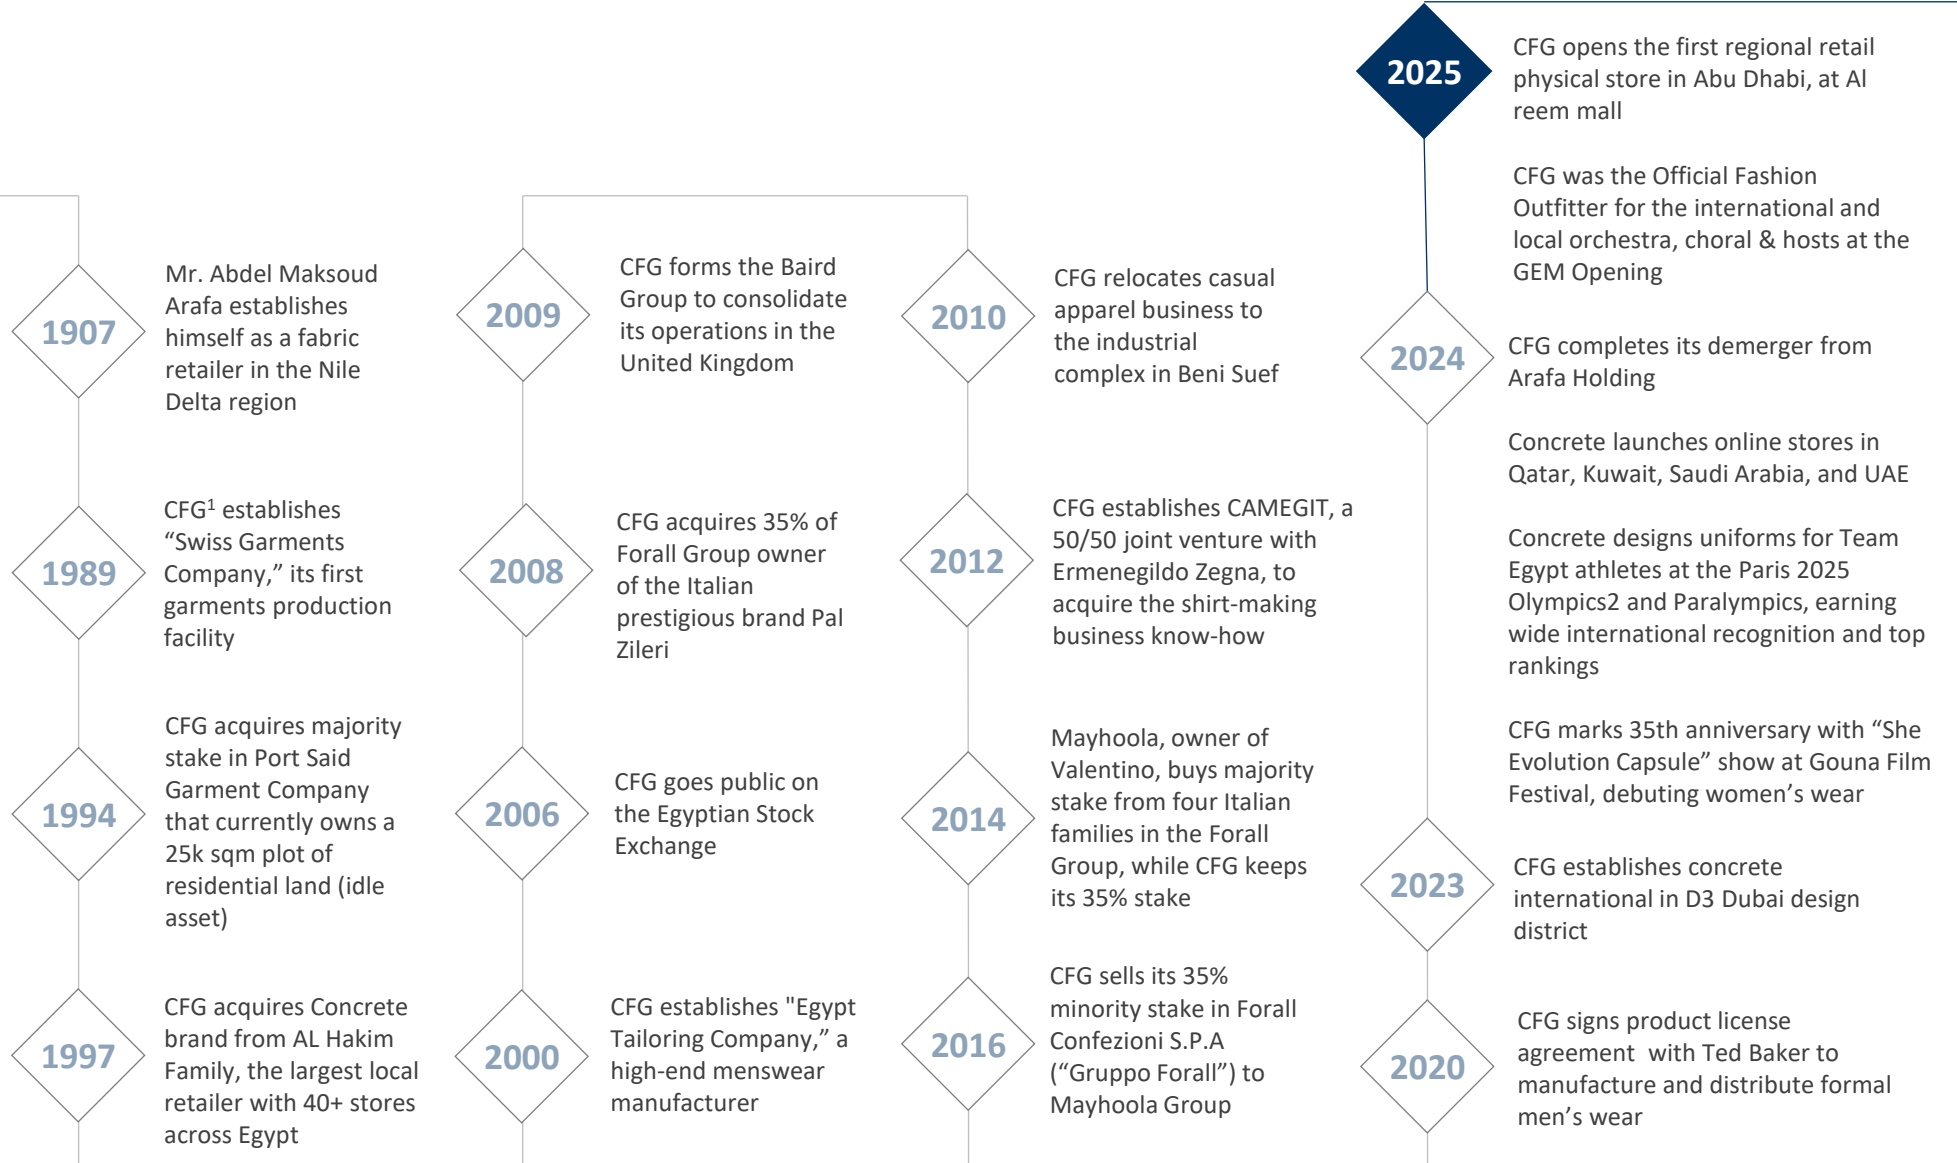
2025

CFG opens the first regional retail physical store in Abu Dhabi, at Al reem mall

CFG was the Official Fashion Outfitter for the international and local orchestra, choral & hosts at the GEM Opening

1907

Mr. Abdel Maksoud Arafa establishes himself as a fabric retailer in the Nile Delta region

2009

CFG forms the Baird Group to consolidate its operations in the United Kingdom

2010

CFG relocates casual apparel business to the industrial complex in Beni Suef

2024

CFG completes its demerger from Arafa Holding

Concrete launches online stores in Qatar, Kuwait, Saudi Arabia, and UAE

1989

CFG$^1$ establishes “Swiss Garments Company,” its first garments production facility

2008

CFG acquires 35% of Forall Group owner of the Italian prestigious brand Pal Zileri

2012

CFG establishes CAMEGIT, a 50/50 joint venture with Ermenegildo Zegna, to acquire the shirt-making business know-how

Concrete designs uniforms for Team Egypt athletes at the Paris 2025 Olympics2 and Paralympics, earning wide international recognition and top rankings

1994

CFG acquires majority stake in Port Said Garment Company that currently owns a 25k sqm plot of residential land (idle asset)

2006

CFG goes public on the Egyptian Stock Exchange

2014

Mayhoola, owner of Valentino, buys majority stake from four Italian families in the Forall Group, while CFG keeps its 35% stake

CFG marks 35th anniversary with “She Evolution Capsule” show at Gouna Film Festival, debuting women’s wear

2023

CFG establishes concrete international in D3 Dubai design district

1997

CFG acquires Concrete brand from AL Hakim Family, the largest local retailer with 40+ stores across Egypt

2000

CFG establishes "Egypt Tailoring Company,” a high-end menswear manufacturer

2016

CFG sells its 35% minority stake in Forall Confezioni S.P.A (“Gruppo Forall”) to Mayhoola Group

2020

CFG signs product license agreement with Ted Baker to manufacture and distribute formal men’s wear